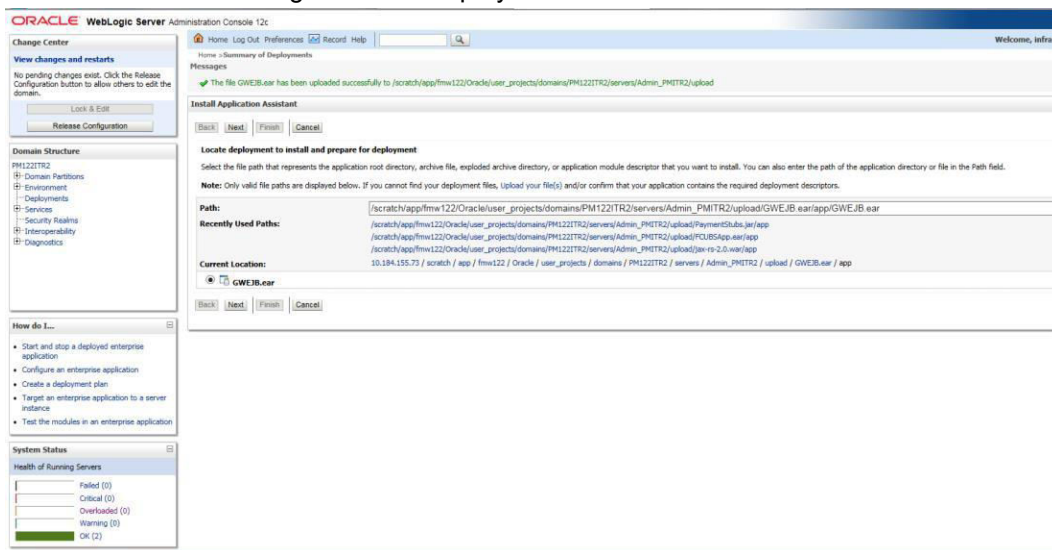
ORACLE WebLogic Server Administration Console 12c

Change Center

View changes and restarts

No pending changes exist. Click the Release Configuration button to allow others to edit the domain.

Lock & Edit

Release Configuration

Domain Structure

PM122ITR2
Domain Partitions
Environment
Deployments
Services
Security Realms
Interoperability
Diagnostics

How do I...

• Start and stop a deployed enterprise application
• Configure an enterprise application
• Create a deployment plan
• Target an enterprise application to a server instance
• Test the modules in an enterprise application

System Status

Health of Running Servers

Failed (0)
Critical (0)
Overloaded (0)
Warning (0)
OK (2)

Home Log Out Preferences Record Help

Welcome, infra

Home >Summary of Deployments

Messages

The file GWEJB.ear has been uploaded successfully to /scratch/app/fmw122/Oracle/user_projects/domains/PM122ITR2/servers/Admin_PMITR2/upload

Install Application Assistant

Back Next Finish Cancel

Locate deployment to install and prepare for deployment

Select the file path that represents the application root directory, archive file, exploded archive directory, or application module descriptor that you want to install. You can also enter the path of the application directory or file in the Path field.

Note: Only valid file paths are displayed below. If you cannot find your deployment files, Upload your file(s) and/or confirm that your application contains the required deployment descriptors.

Path: /scratch/app/fmw122/Oracle/user_projects/domains/PM122ITR2/servers/Admin_PMITR2/upload/GWEJB.ear/app/GWEJB.ear

Recently Used Paths: /scratch/app/fmw122/Oracle/user_projects/domains/PM122ITR2/servers/Admin_PMITR2/upload/PaymentStubs.jar/app
/scratch/app/fmw122/Oracle/user_projects/domains/PM122ITR2/servers/Admin_PMITR2/upload/FCUBSApp.ear/app
/scratch/app/fmw122/Oracle/user_projects/domains/PM122ITR2/servers/Admin_PMITR2/upload/jax-rs-2.0.war/app

Current Location: 10.184.155.73 / scratch / app / fmw122 / Oracle / user_projects / domains / PM122ITR2 / servers / Admin_PMITR2 / upload / GWEJB.ear / app

GWEJB.ear

Back Next Finish Cancel